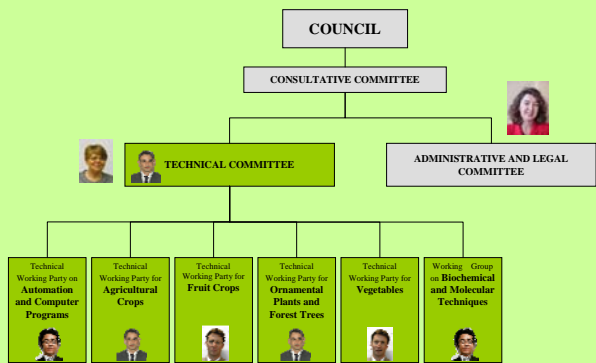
COUNCIL

CONSULTATIVE COMMITTEE

TECHNICAL COMMITTEE

ADMINISTRATIVE AND LEGAL COMMITTEE

Technical Working Party on Automation and Computer Programs

Technical Working Party for Agricultural Crops

Technical Working Party for Fruit Crops

Technical Working Party for Ornamental Plants and Forest Trees

Technical Working Party for Vegetables

Working Group on Biochemical and Molecular Techniques